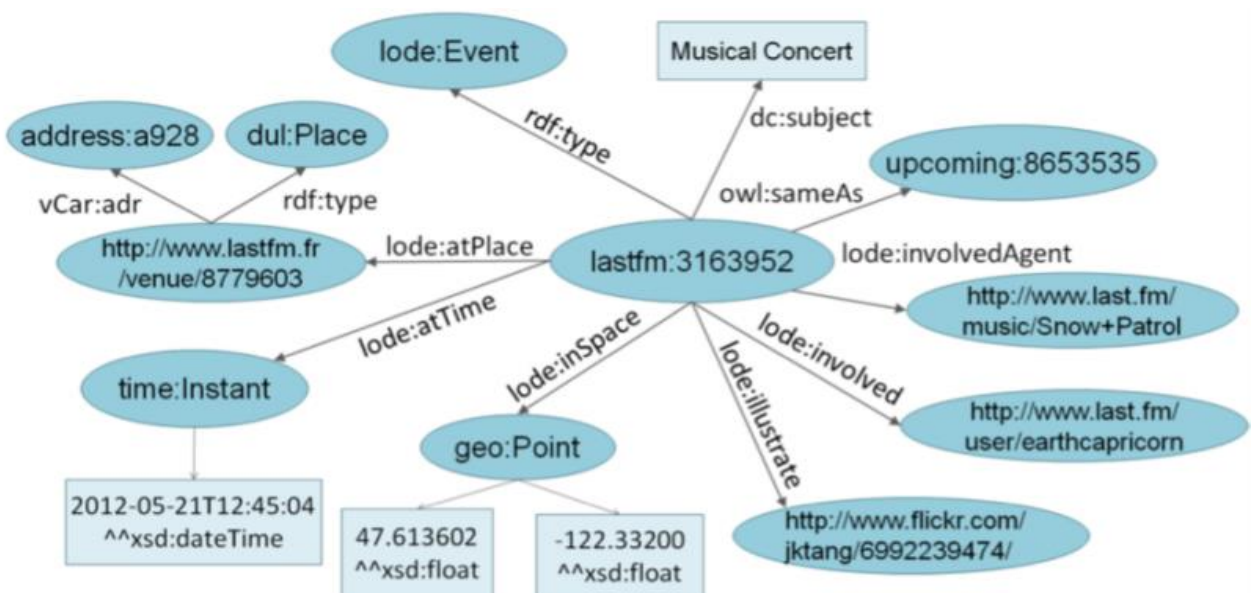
lode:Event

Musical Concert

address:a928

dul:Place

rdf:type

dc:subject

upcoming:8653535

owl:sameAs

vCar:adr

rdf:type

http://www.lastfm.fr/venue/8779603

lode:atPlace

lastfm:3163952

lode:involvedAgent

lode:atTime

http://www.last.fm/music/Snow+Patrol

lode:inSpace

lode:involved

time:Instant

lode:illustrate

http://www.last.fm/user/earthcapricorn

geo:Point

2012-05-21T12:45:04 ^^xsd:dateTime

47.613602 ^^xsd:float

-122.33200 ^^xsd:float

http://www.flickr.com/jktang/6992239474/